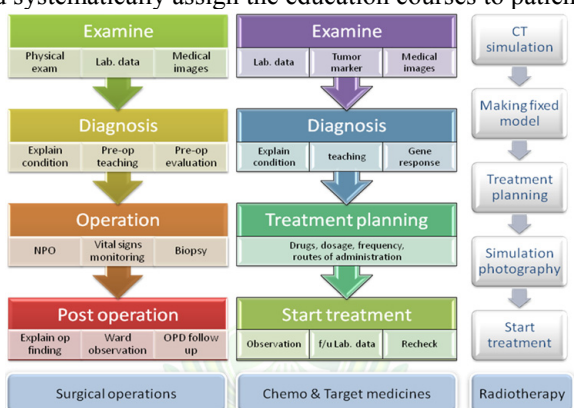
d systematically assign the education courses to patien

Examine
Physical exam | Lab. data | Medical images

Diagnosis
Explain condition | Pre-op teaching | Pre-op evaluation

Operation
NPO | Vital signs monitoring | Biopsy

Post operation
Explain op finding | Ward observation | OPD follow up

Surgical operations

Examine
Lab. data | Tumor marker | Medical images

Diagnosis
Explain condition | teaching | Gene response

Treatment planning
Drugs, dosage, frequency, routes of administration

Start treatment
Observation | f/u Lab. data | Recheck

Chemo & Target medicines

CT simulation

Making fixed model

Treatment planning

Simulation photography

Start treatment

Radiotherapy